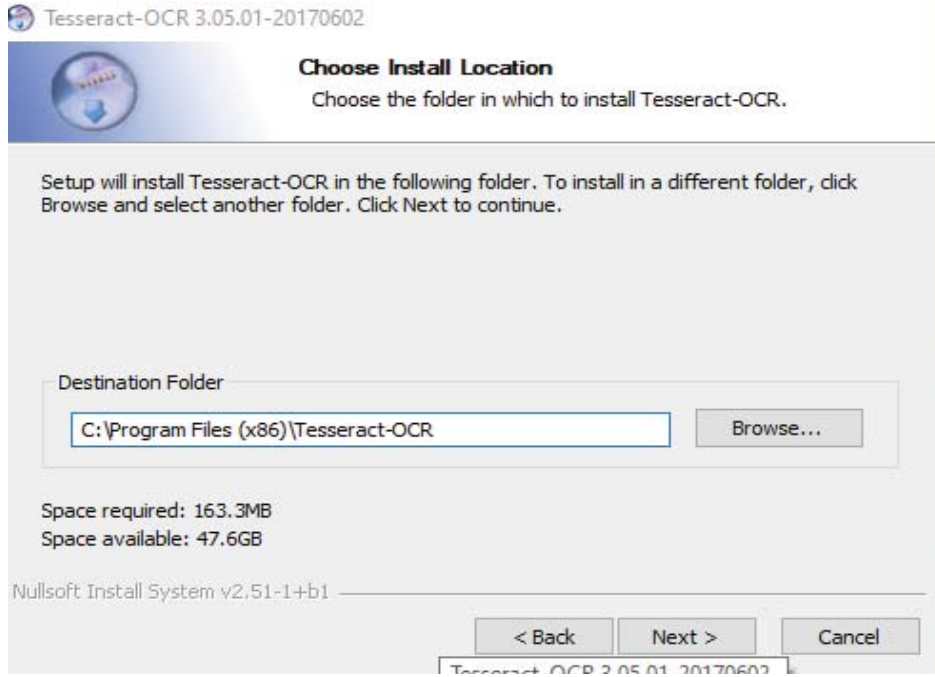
Tesseract-OCR 3.05.01-20170602

Choose Install Location

Choose the folder in which to install Tesseract-OCR.

Setup will install Tesseract-OCR in the following folder. To install in a different folder, click Browse and select another folder. Click Next to continue.

Destination Folder

C:\Program Files (x86)\Tesseract-OCR

Browse...

Space required: 163.3MB

Space available: 47.6GB

Nullsoft Install System v2.51-1+b1

< Back

Next >

Cancel

Tesseract-OCR 3.05.01-20170602